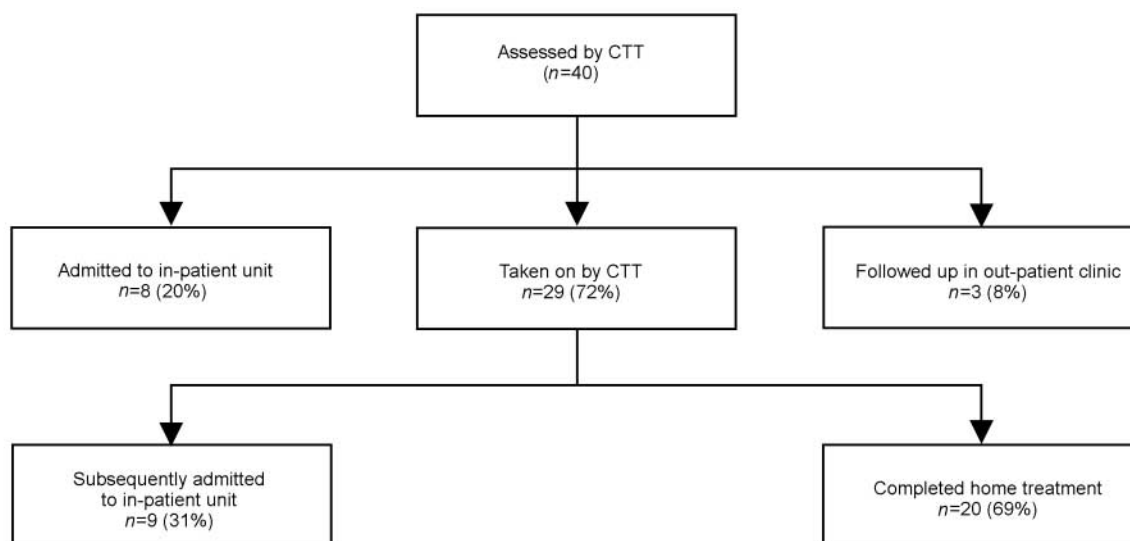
Assessed by CTT
($n$=40)

Admitted to in-patient unit
$n$=8 (20%)

Taken on by CTT
$n$=29 (72%)

Followed up in out-patient clinic
$n$=3 (8%)

Subsequently admitted to in-patient unit
$n$=9 (31%)

Completed home treatment
$n$=20 (69%)